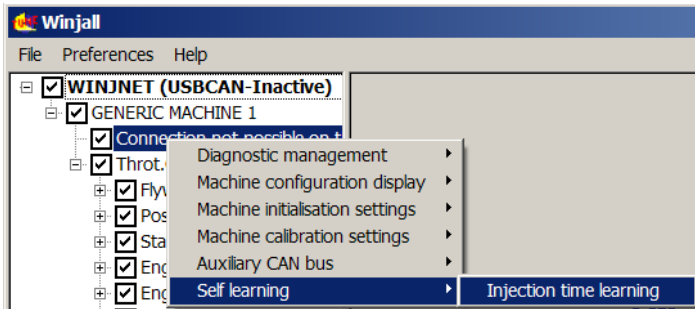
Winjall

File Preferences Help

WINJNET (USBCAN-Inactive)
GENERIC MACHINE 1
Connection not possible on t
Throt.
Flyw
Pos
Sta
Eng
Eng

Diagnostic management
Machine configuration display
Machine initialisation settings
Machine calibration settings
Auxiliary CAN bus
Self learning

Injection time learning